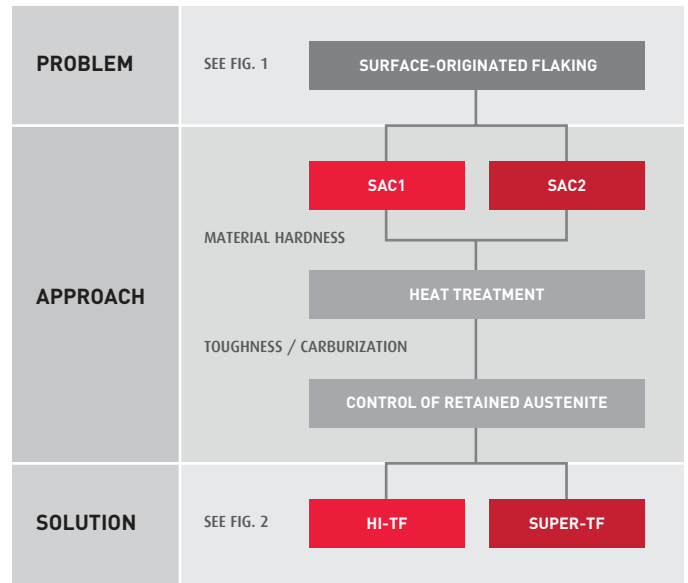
PROBLEM

SEE FIG. 1

SURFACE-ORIGINATED FLAKING

APPROACH

SAC1

SAC2

MATERIAL HARDNESS

HEAT TREATMENT

TOUGHNESS / CARBURIZATION

CONTROL OF RETAINED AUSTENITE

SOLUTION

SEE FIG. 2

HI-TF

SUPER-TF